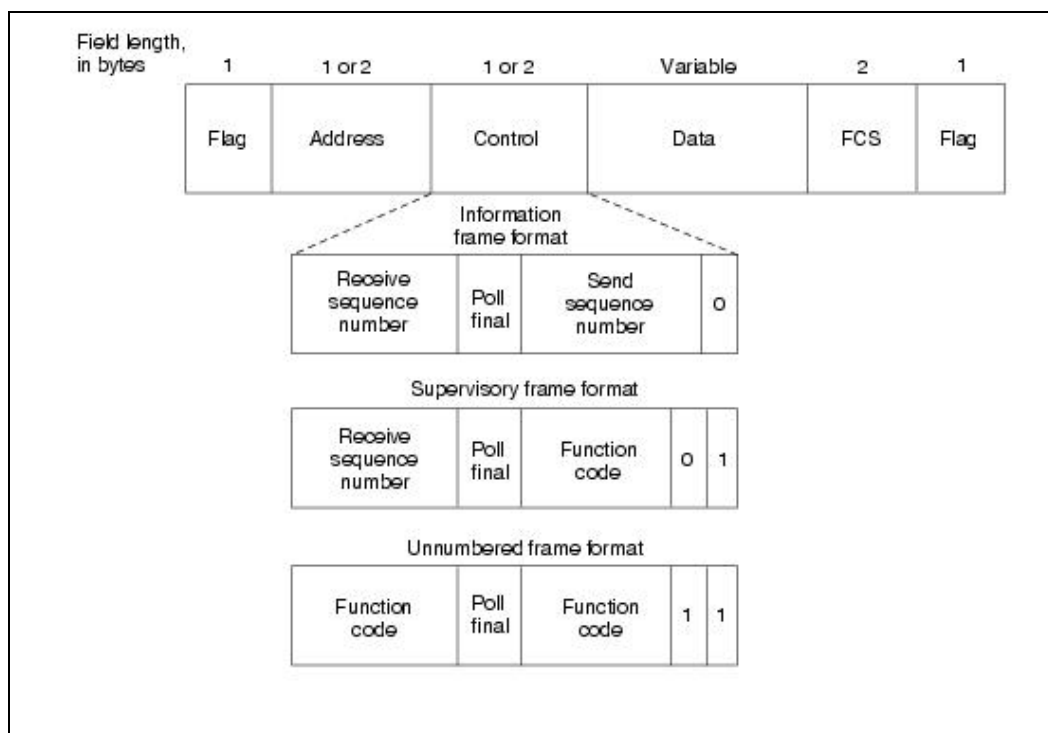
Field length, in bytes

| 1 | 1 or 2 | 1 or 2 | Variable | 2 | 1 |
|---|---|---|---|---|---|
| Flag | Address | Control | Data | FCS | Flag |

Information frame format

| Receive sequence number | Poll final | Send sequence number | 0 |
|---|---|---|---|

Supervisory frame format

| Receive sequence number | Poll final | Function code | 0 | 1 |
|---|---|---|---|---|

Unnumbered frame format

| Function code | Poll final | Function code | 1 | 1 |
|---|---|---|---|---|